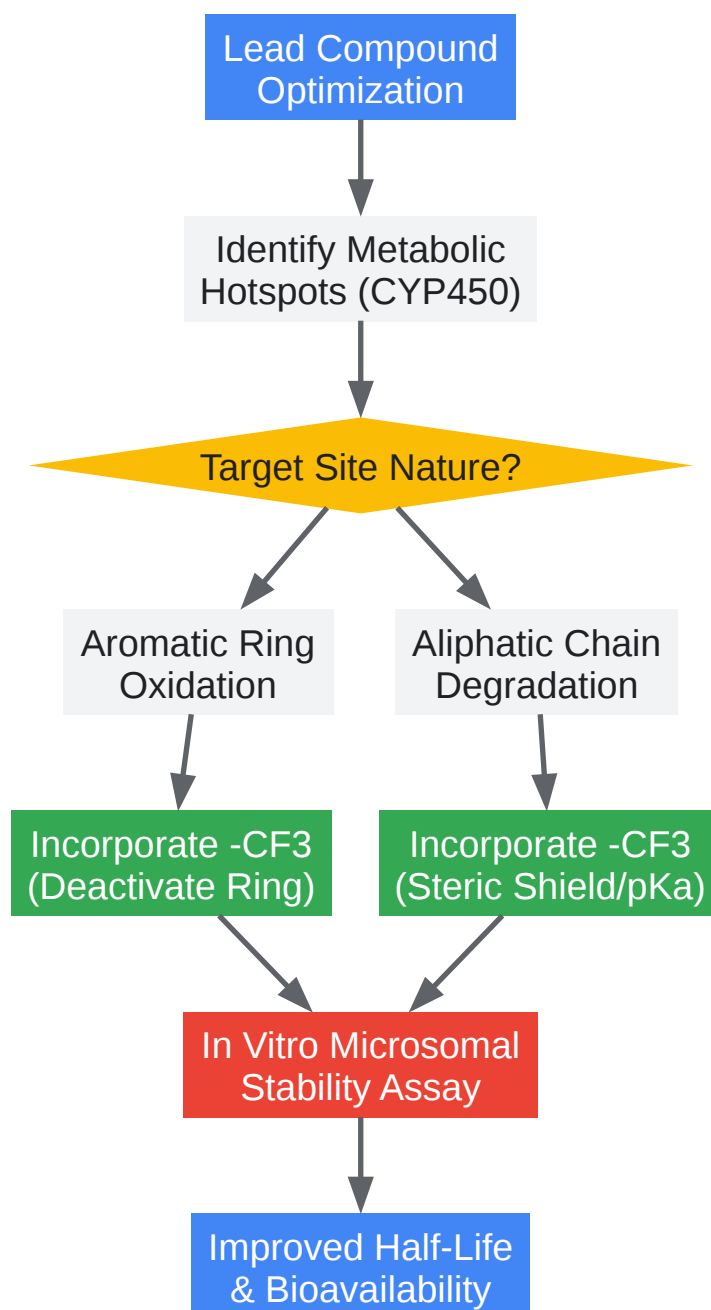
Lead Compound Optimization

Identify Metabolic Hotspots (CYP450)

Target Site Nature?

Aromatic Ring Oxidation

Aliphatic Chain Degradation

Incorporate -CF3 (Deactivate Ring)

Incorporate -CF3 (Steric Shield/pKa)

In Vitro Microsomal Stability Assay

Improved Half-Life & Bioavailability